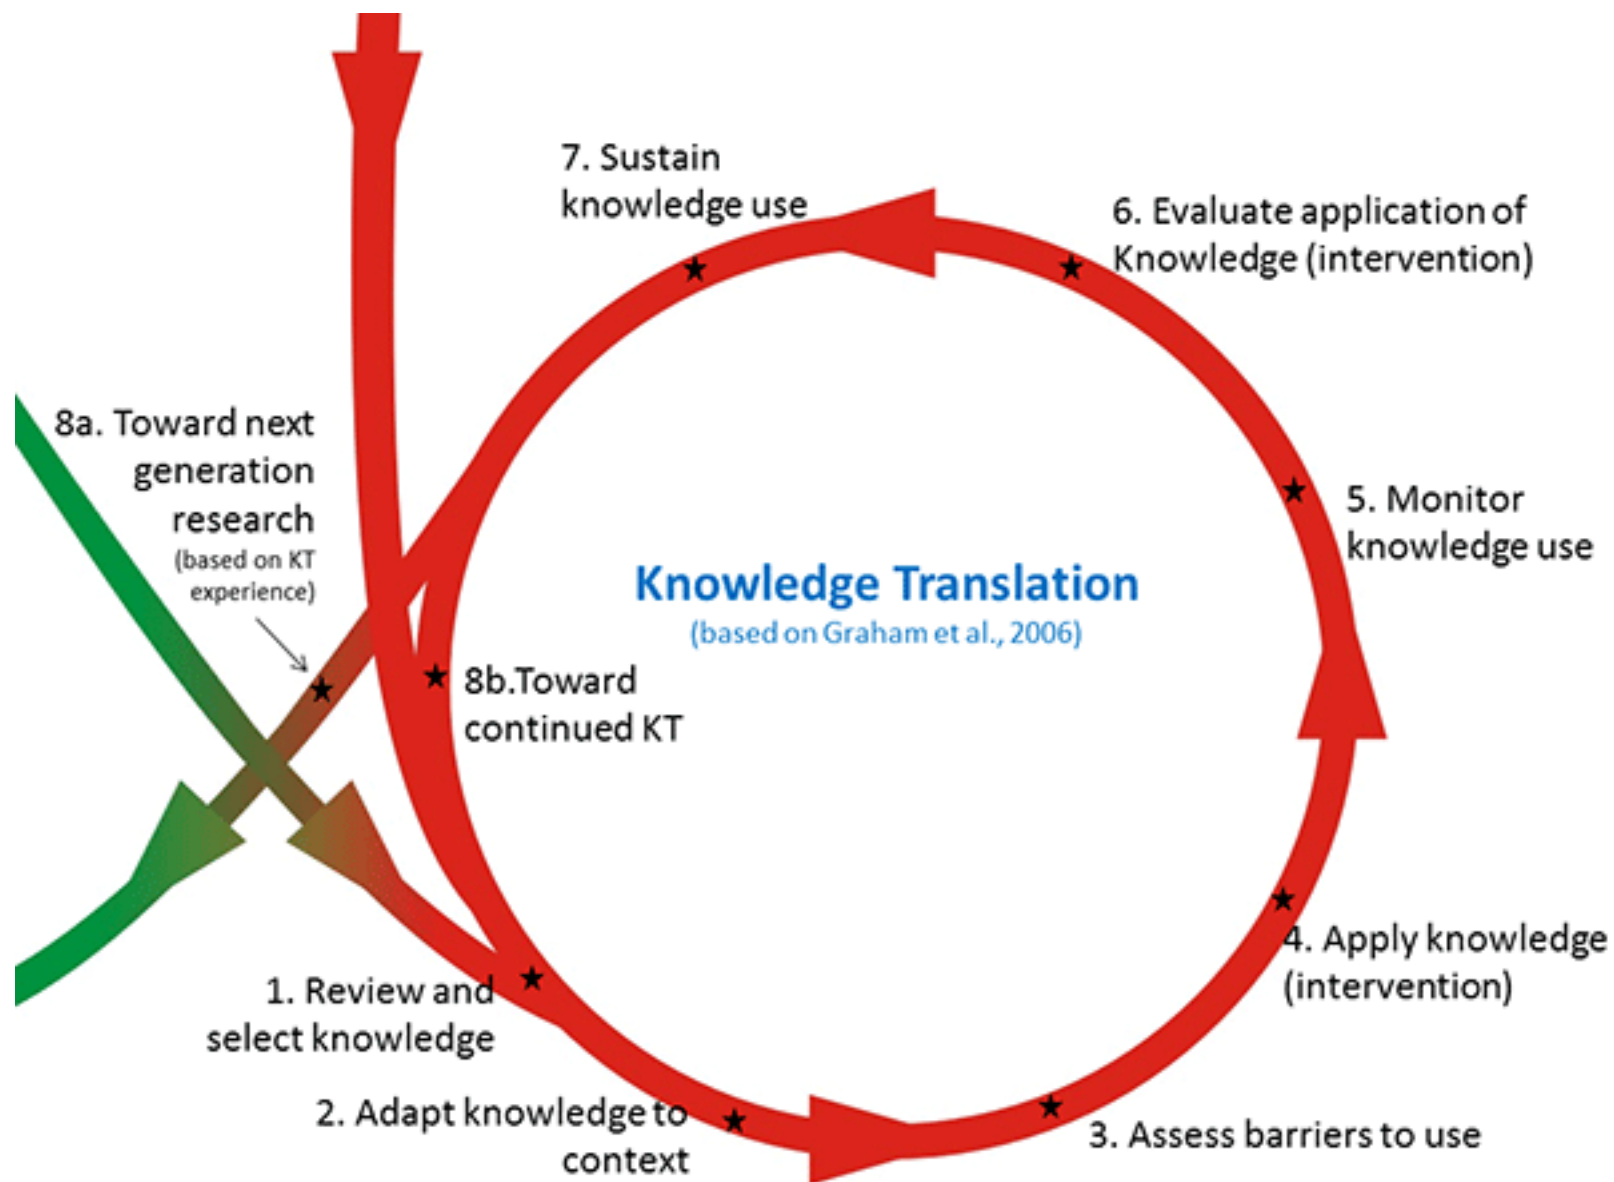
7. Sustain knowledge use

6. Evaluate application of Knowledge (intervention)

8a. Toward next generation research (based on KT experience)

5. Monitor knowledge use

Knowledge Translation
(based on Graham et al., 2006)

8b.Toward continued KT

4. Apply knowledge (intervention)

1. Review and select knowledge

2. Adapt knowledge to context

3. Assess barriers to use